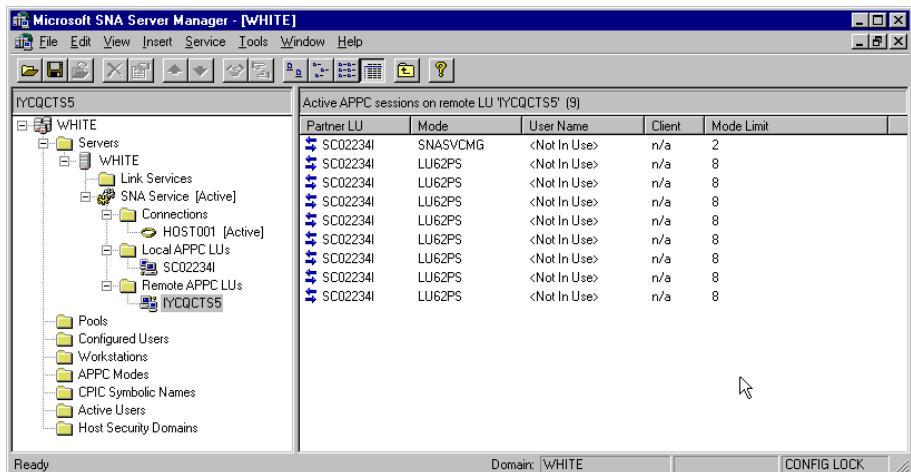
Microsoft SNA Server Manager - [WHITE]

File Edit View Insert Service Tools Window Help

IYCQCTS5

Active APPC sessions on remote LU 'IYCQCTS5' (9)

WHITE
Servers
WHITE
Link Services
SNA Service [Active]
Connections
HOST001 [Active]
Local APPC LUs
SC02234I
Remote APPC LUs
IYCQCTS5
Pools
Configured Users
Workstations
APPC Modes
CPIC Symbolic Names
Active Users
Host Security Domains

| Partner LU | Mode | User Name | Client | Mode Limit |
|---|---|---|---|---|
| SC02234I | SNASVCMG | <Not In Use> | n/a | 2 |
| SC02234I | LU62PS | <Not In Use> | n/a | 8 |
| SC02234I | LU62PS | <Not In Use> | n/a | 8 |
| SC02234I | LU62PS | <Not In Use> | n/a | 8 |
| SC02234I | LU62PS | <Not In Use> | n/a | 8 |
| SC02234I | LU62PS | <Not In Use> | n/a | 8 |
| SC02234I | LU62PS | <Not In Use> | n/a | 8 |
| SC02234I | LU62PS | <Not In Use> | n/a | 8 |
| SC02234I | LU62PS | <Not In Use> | n/a | 8 |

Ready
Domain: WHITE
CONFIG LOCK